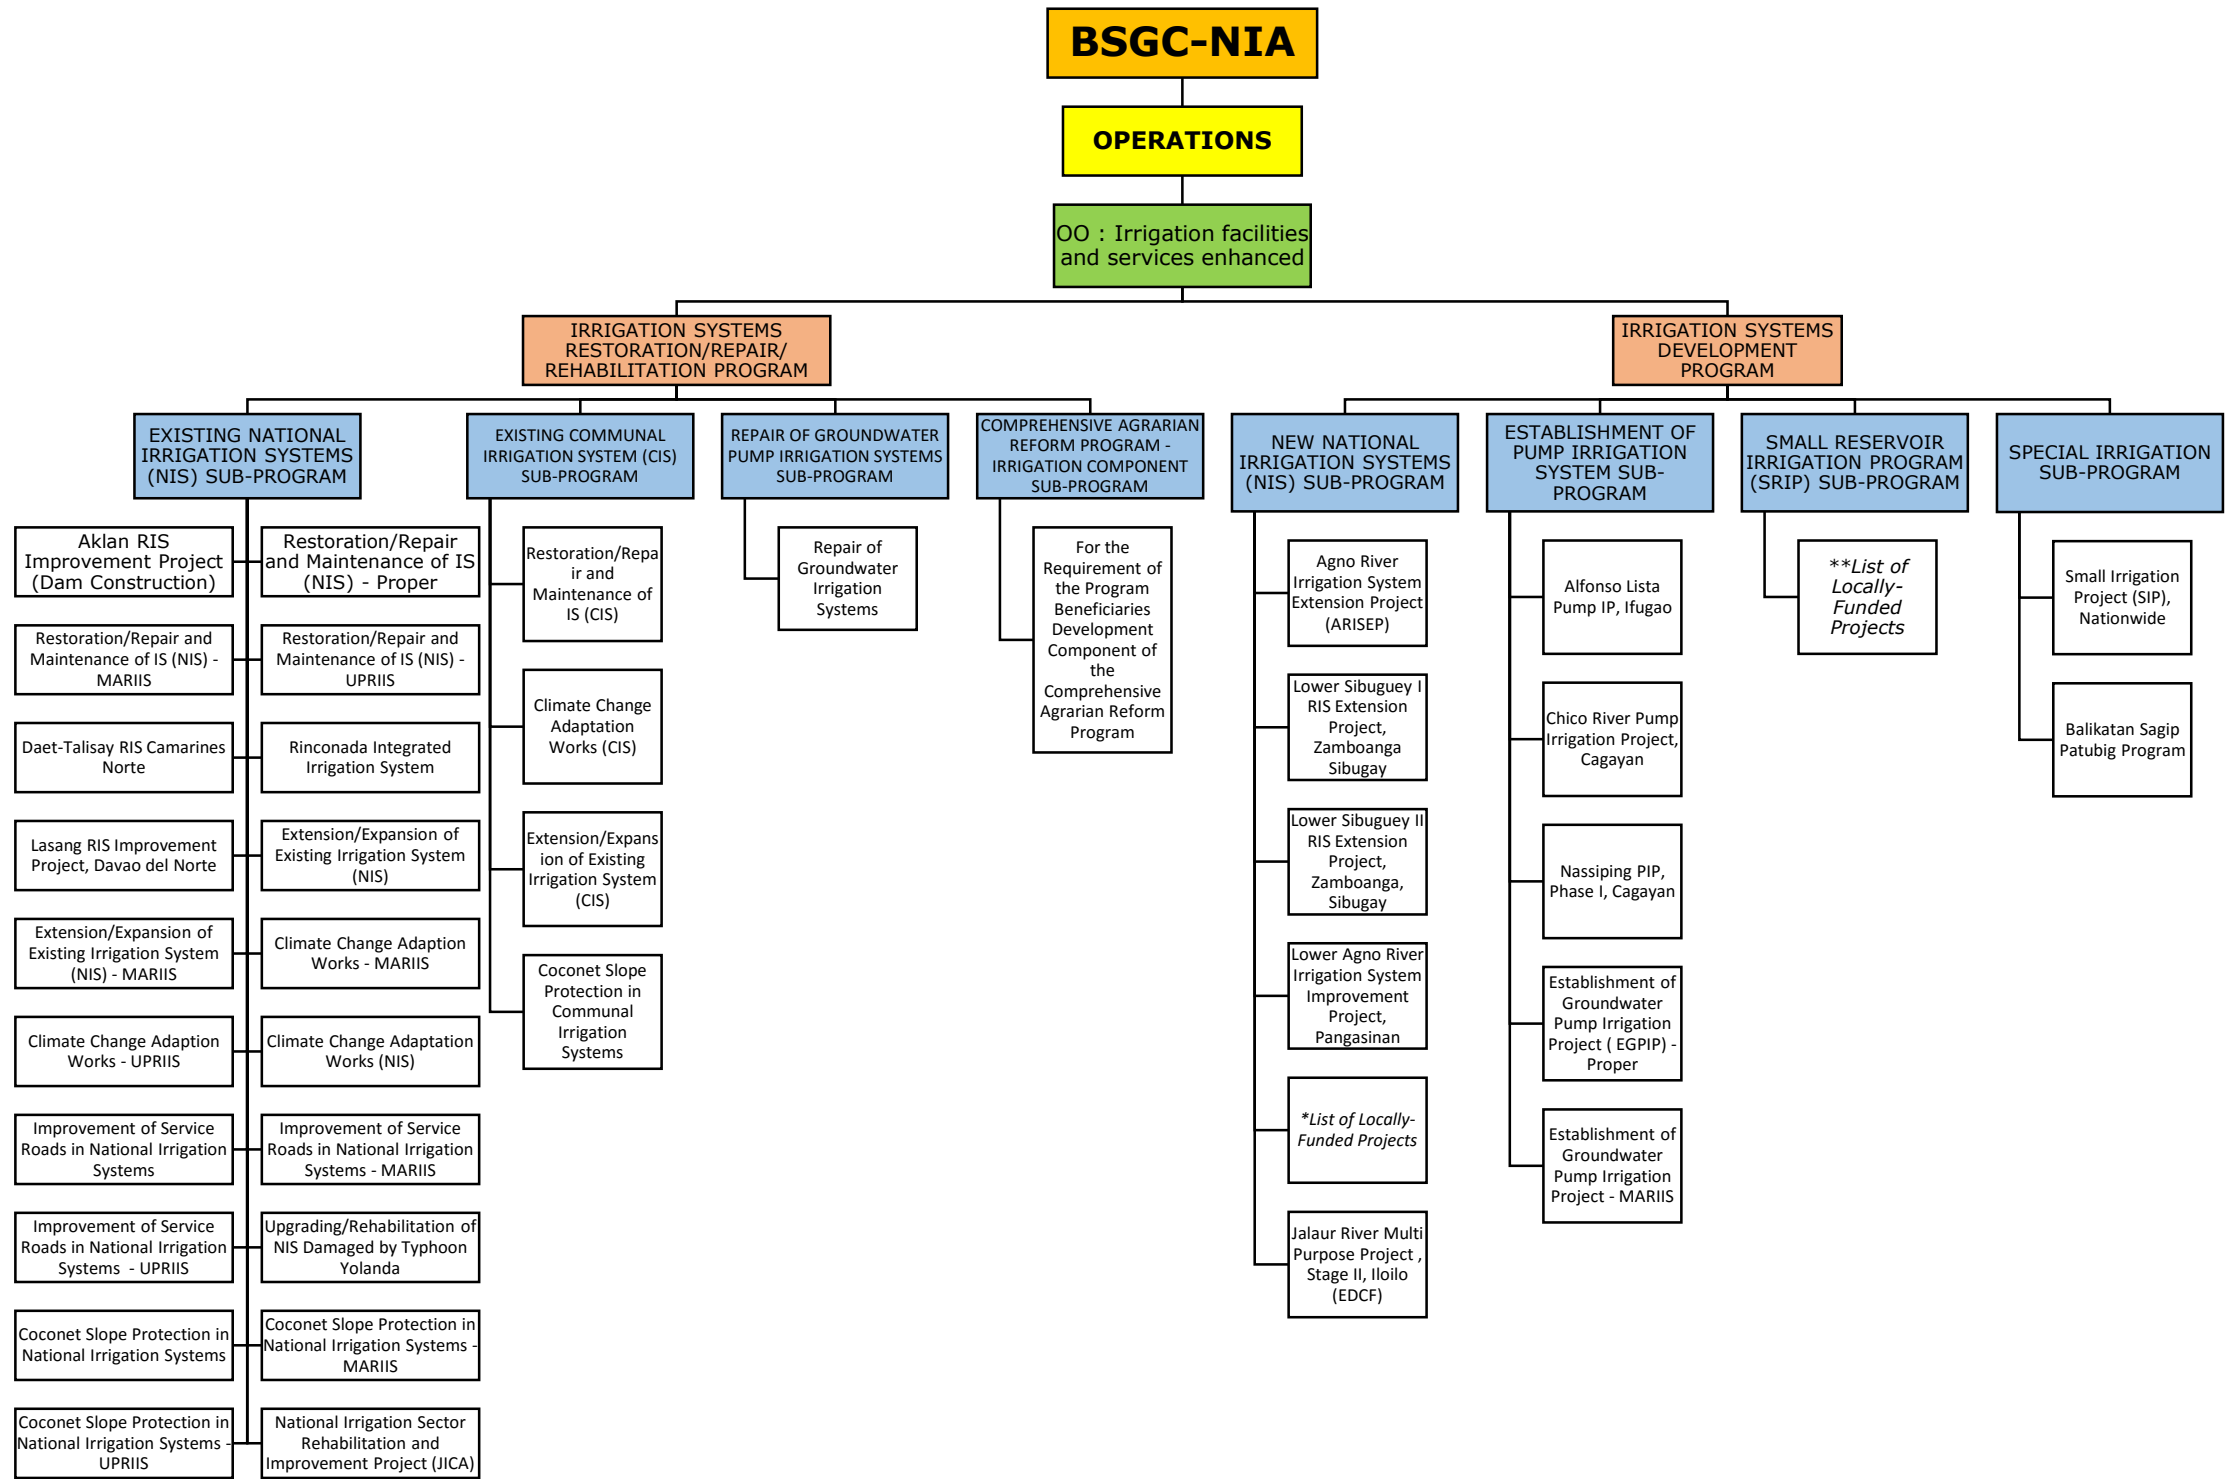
BSGC-NIA

OPERATIONS

OO : Irrigation facilities and services enhanced

IRRIGATION SYSTEMS RESTORATION/REPAIR/ REHABILITATION PROGRAM

IRRIGATION SYSTEMS DEVELOPMENT PROGRAM

EXISTING NATIONAL IRRIGATION SYSTEMS (NIS) SUB-PROGRAM

Aklan RIS Improvement Project (Dam Construction)

Restoration/Repair and Maintenance of IS (NIS) - Proper

Restoration/Repair and Maintenance of IS (NIS) - MARIIS

Restoration/Repair and Maintenance of IS (NIS) - UPRIIS

Daet-Talisay RIS Camarines Norte

Rinconada Integrated Irrigation System

Lasang RIS Improvement Project, Davao del Norte

Extension/Expansion of Existing Irrigation System (NIS)

Extension/Expansion of Existing Irrigation System (NIS) - MARIIS

Climate Change Adaption Works - MARIIS

Climate Change Adaption Works - UPRIIS

Climate Change Adaptation Works (NIS)

Improvement of Service Roads in National Irrigation Systems

Improvement of Service Roads in National Irrigation Systems - MARIIS

Improvement of Service Roads in National Irrigation Systems - UPRIIS

Upgrading/Rehabilitation of NIS Damaged by Typhoon Yolanda

Coconet Slope Protection in National Irrigation Systems

Coconet Slope Protection in National Irrigation Systems - MARIIS

Coconet Slope Protection in National Irrigation Systems - UPRIIS

National Irrigation Sector Rehabilitation and Improvement Project (JICA)

EXISTING COMMUNAL IRRIGATION SYSTEM (CIS) SUB-PROGRAM

Restoration/Repair and Maintenance of IS (CIS)

Climate Change Adaptation Works (CIS)

Extension/Expansion of Existing Irrigation System (CIS)

Coconet Slope Protection in Communal Irrigation Systems

REPAIR OF GROUNDWATER PUMP IRRIGATION SYSTEMS SUB-PROGRAM

Repair of Groundwater Irrigation Systems

COMPREHENSIVE AGRARIAN REFORM PROGRAM - IRRIGATION COMPONENT SUB-PROGRAM

For the Requirement of the Program Beneficiaries Development Component of the Comprehensive Agrarian Reform Program

NEW NATIONAL IRRIGATION SYSTEMS (NIS) SUB-PROGRAM

Agno River Irrigation System Extension Project (ARISEP)

Lower Sibuguey I RIS Extension Project, Zamboanga Sibugay

Lower Sibuguey II RIS Extension Project, Zamboanga, Sibugay

Lower Agno River Irrigation System Improvement Project, Pangasinan

*List of Locally-Funded Projects

Jalaur River Multi Purpose Project , Stage II, Iloilo (EDCF)

ESTABLISHMENT OF PUMP IRRIGATION SYSTEM SUB-PROGRAM

Alfonso Lista Pump IP, Ifugao

Chico River Pump Irrigation Project, Cagayan

Nassiping PIP, Phase I, Cagayan

Establishment of Groundwater Pump Irrigation Project ( EGPIP) - Proper

Establishment of Groundwater Pump Irrigation Project - MARIIS

SMALL RESERVOIR IRRIGATION PROGRAM (SRIP) SUB-PROGRAM

**List of Locally-Funded Projects

SPECIAL IRRIGATION SUB-PROGRAM

Small Irrigation Project (SIP), Nationwide

Balikatan Sagip Patubig Program